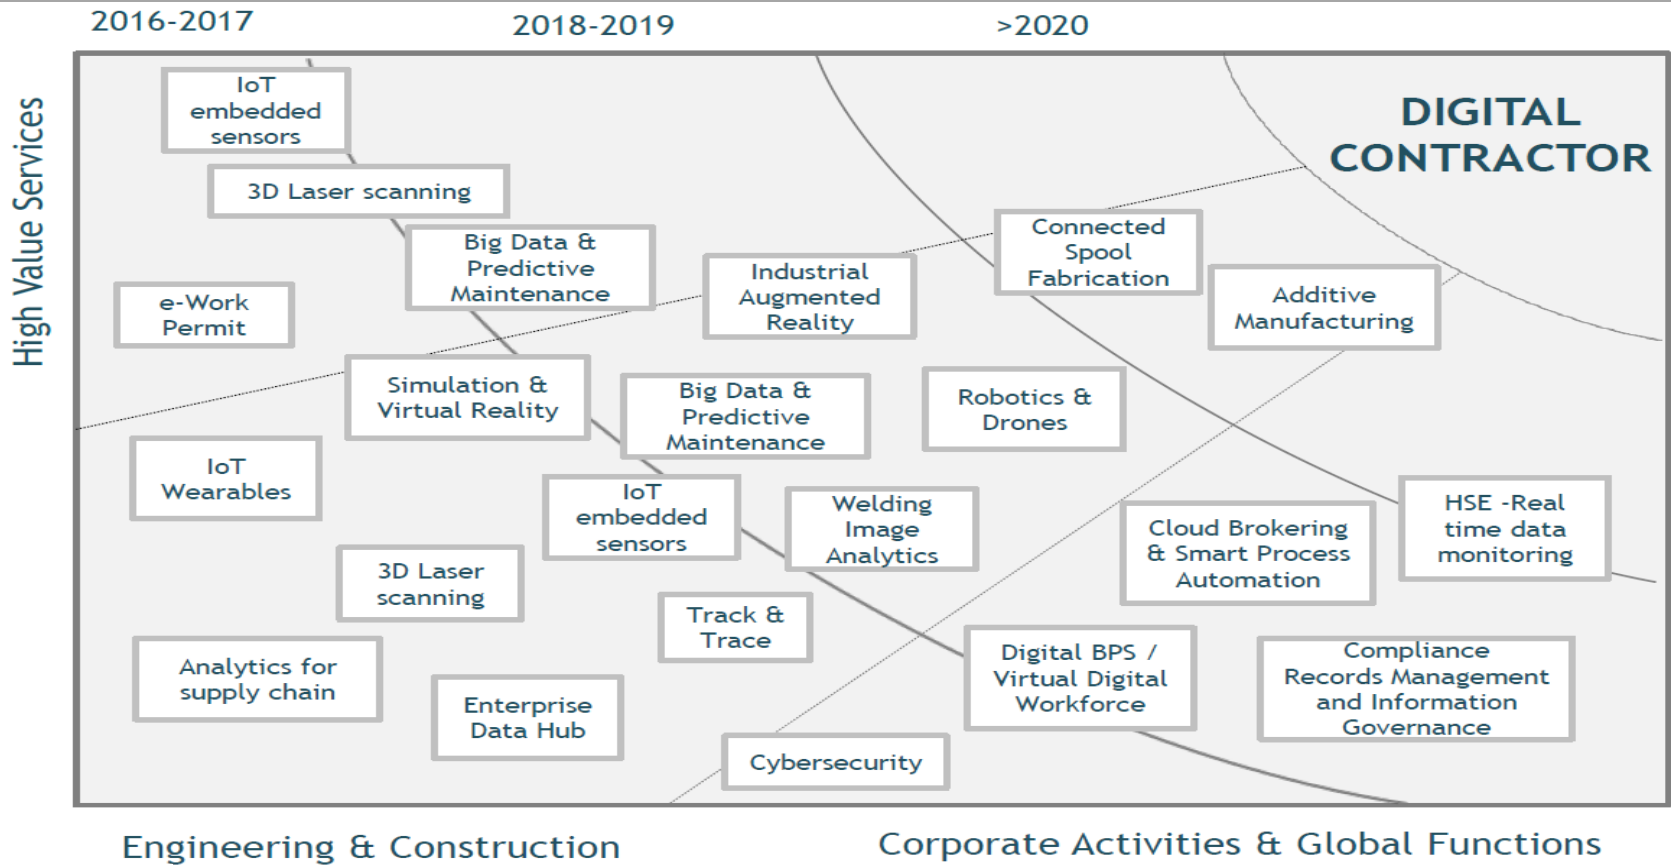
2016-2017

2018-2019

>2020

High Value Services

DIGITAL CONTRACTOR

IoT embedded sensors

3D Laser scanning

Big Data & Predictive Maintenance

e-Work Permit

Industrial Augmented Reality

Connected Spool Fabrication

Additive Manufacturing

Simulation & Virtual Reality

Big Data & Predictive Maintenance

Robotics & Drones

IoT Wearables

IoT embedded sensors

Welding Image Analytics

Cloud Brokering & Smart Process Automation

HSE -Real time data monitoring

3D Laser scanning

Track & Trace

Analytics for supply chain

Digital BPS / Virtual Digital Workforce

Compliance Records Management and Information Governance

Enterprise Data Hub

Cybersecurity

Engineering & Construction

Corporate Activities & Global Functions